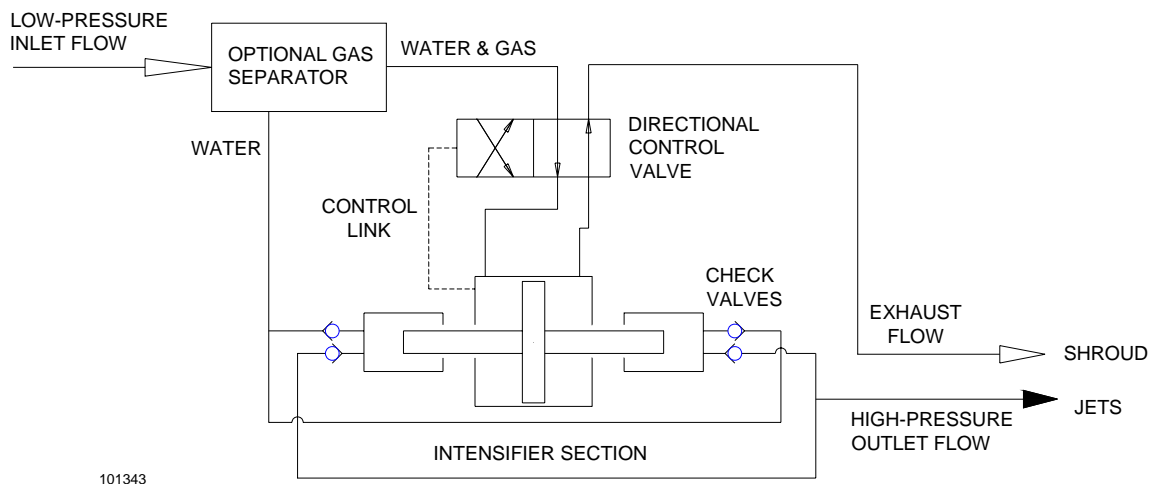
LOW-PRESSURE INLET FLOW

OPTIONAL GAS SEPARATOR

WATER & GAS

WATER

DIRECTIONAL CONTROL VALVE

CONTROL LINK

CHECK VALVES

EXHAUST FLOW

SHROUD

HIGH-PRESSURE OUTLET FLOW

JETS

INTENSIFIER SECTION

101343